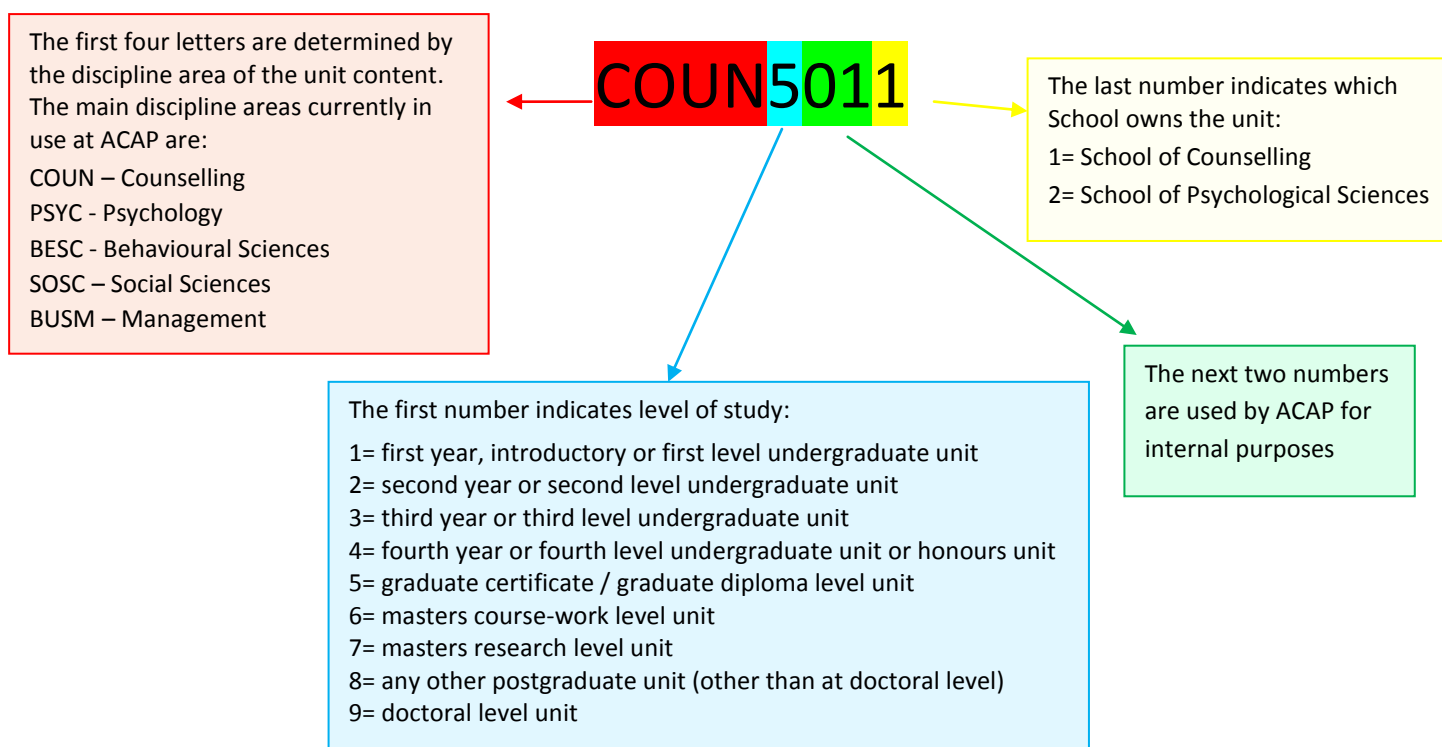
The first four letters are determined by the discipline area of the unit content. The main discipline areas currently in use at ACAP are:

COUN – Counselling
PSYC - Psychology
BESC - Behavioural Sciences
SOSC – Social Sciences
BUSM – Management

COUN5011

The last number indicates which School owns the unit:
1= School of Counselling
2= School of Psychological Sciences

The next two numbers are used by ACAP for internal purposes

The first number indicates level of study:
1= first year, introductory or first level undergraduate unit
2= second year or second level undergraduate unit
3= third year or third level undergraduate unit
4= fourth year or fourth level undergraduate unit or honours unit
5= graduate certificate / graduate diploma level unit
6= masters course-work level unit
7= masters research level unit
8= any other postgraduate unit (other than at doctoral level)
9= doctoral level unit